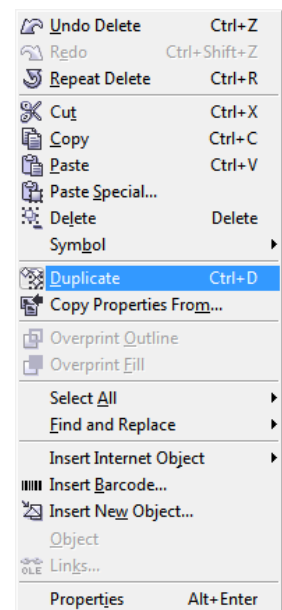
Undo Delete Ctrl+Z
Redo Ctrl+Shift+Z
Repeat Delete Ctrl+R
Cut Ctrl+X
Copy Ctrl+C
Paste Ctrl+V
Paste Special...
Delete Delete
Symbol
Duplicate Ctrl+D
Copy Properties From...
Overprint Outline
Overprint Fill
Select All
Find and Replace
Insert Internet Object
Insert Barcode...
Insert New Object...
Object
Links...
Properties Alt+Enter